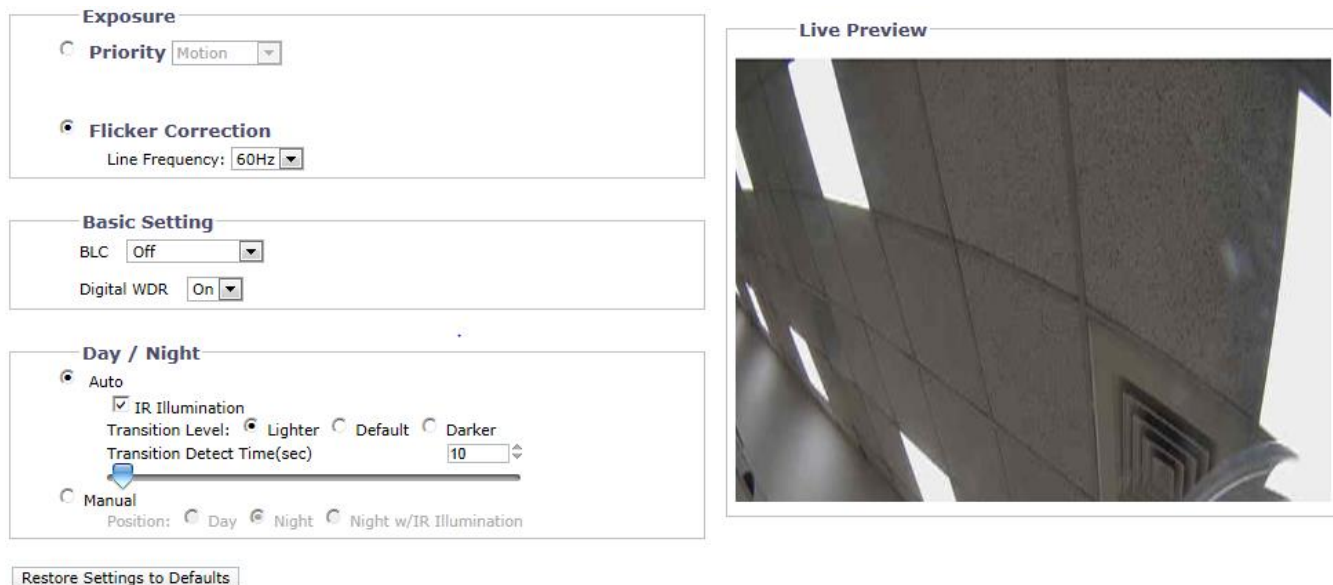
Exposure

Priority Motion

Flicker Correction

Line Frequency: 60Hz

Basic Setting

BLC Off

Digital WDR On

Day / Night

Auto

IR Illumination

Transition Level: Lighter Default Darker

Transition Detect Time(sec) 10

Manual

Position: Day Night Night w/IR Illumination

Restore Settings to Defaults

Live Preview